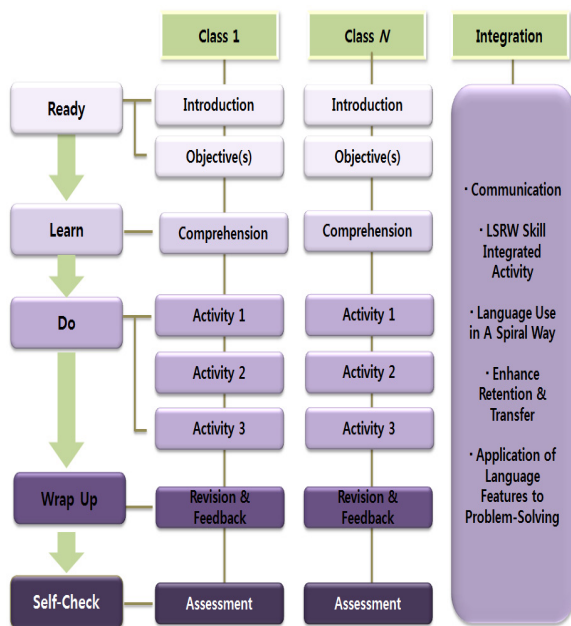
Class 1

Class *N*

Integration

Ready

Introduction

Introduction

Objective(s)

Objective(s)

Learn

Comprehension

Comprehension

Do

Activity 1

Activity 1

Activity 2

Activity 2

Activity 3

Activity 3

Wrap Up

Revision & Feedback

Revision & Feedback

Self-Check

Assessment

Assessment

· Communication

· LSRW Skill Integrated Activity

· Language Use in A Spiral Way

· Enhance Retention & Transfer

· Application of Language Features to Problem-Solving